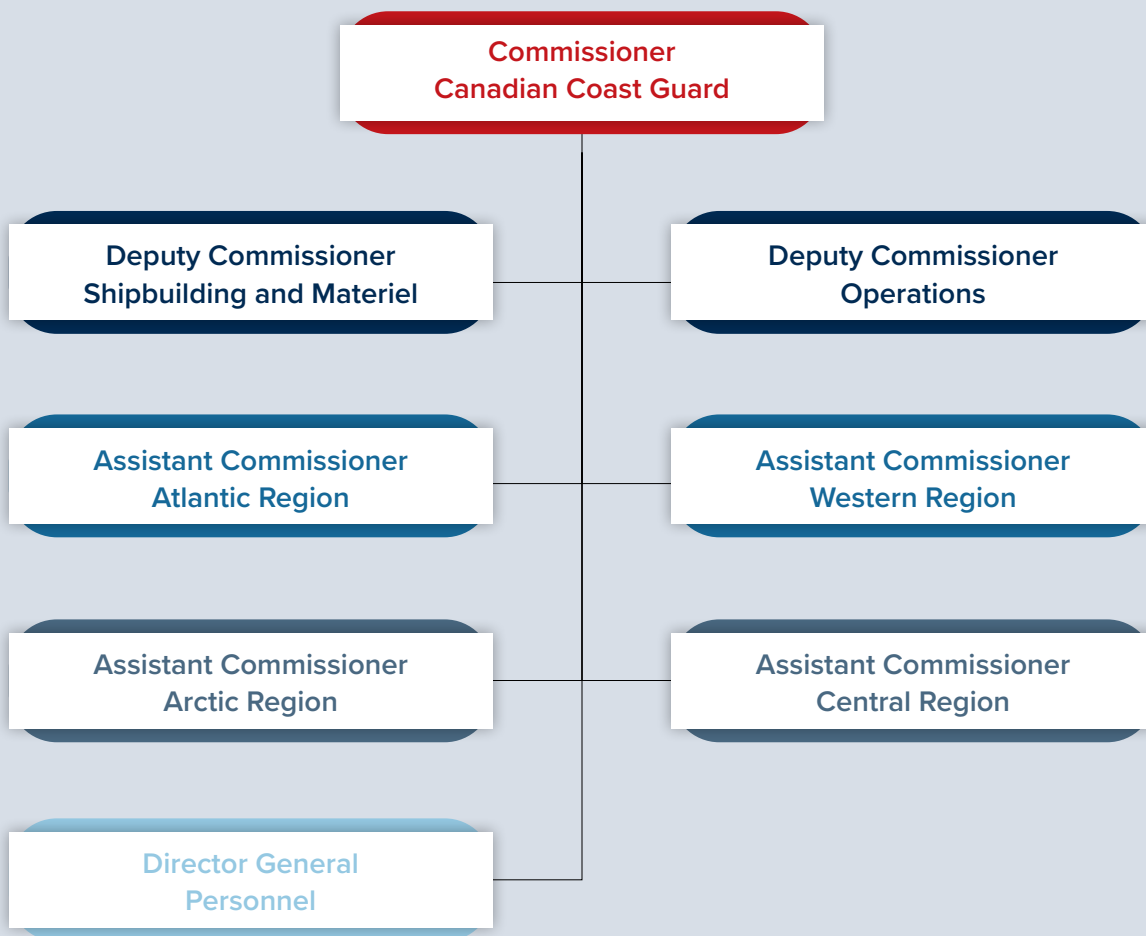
Commissioner
Canadian Coast Guard

Deputy Commissioner
Shipbuilding and Materiel

Deputy Commissioner
Operations

Assistant Commissioner
Atlantic Region

Assistant Commissioner
Western Region

Assistant Commissioner
Arctic Region

Assistant Commissioner
Central Region

Director General
Personnel